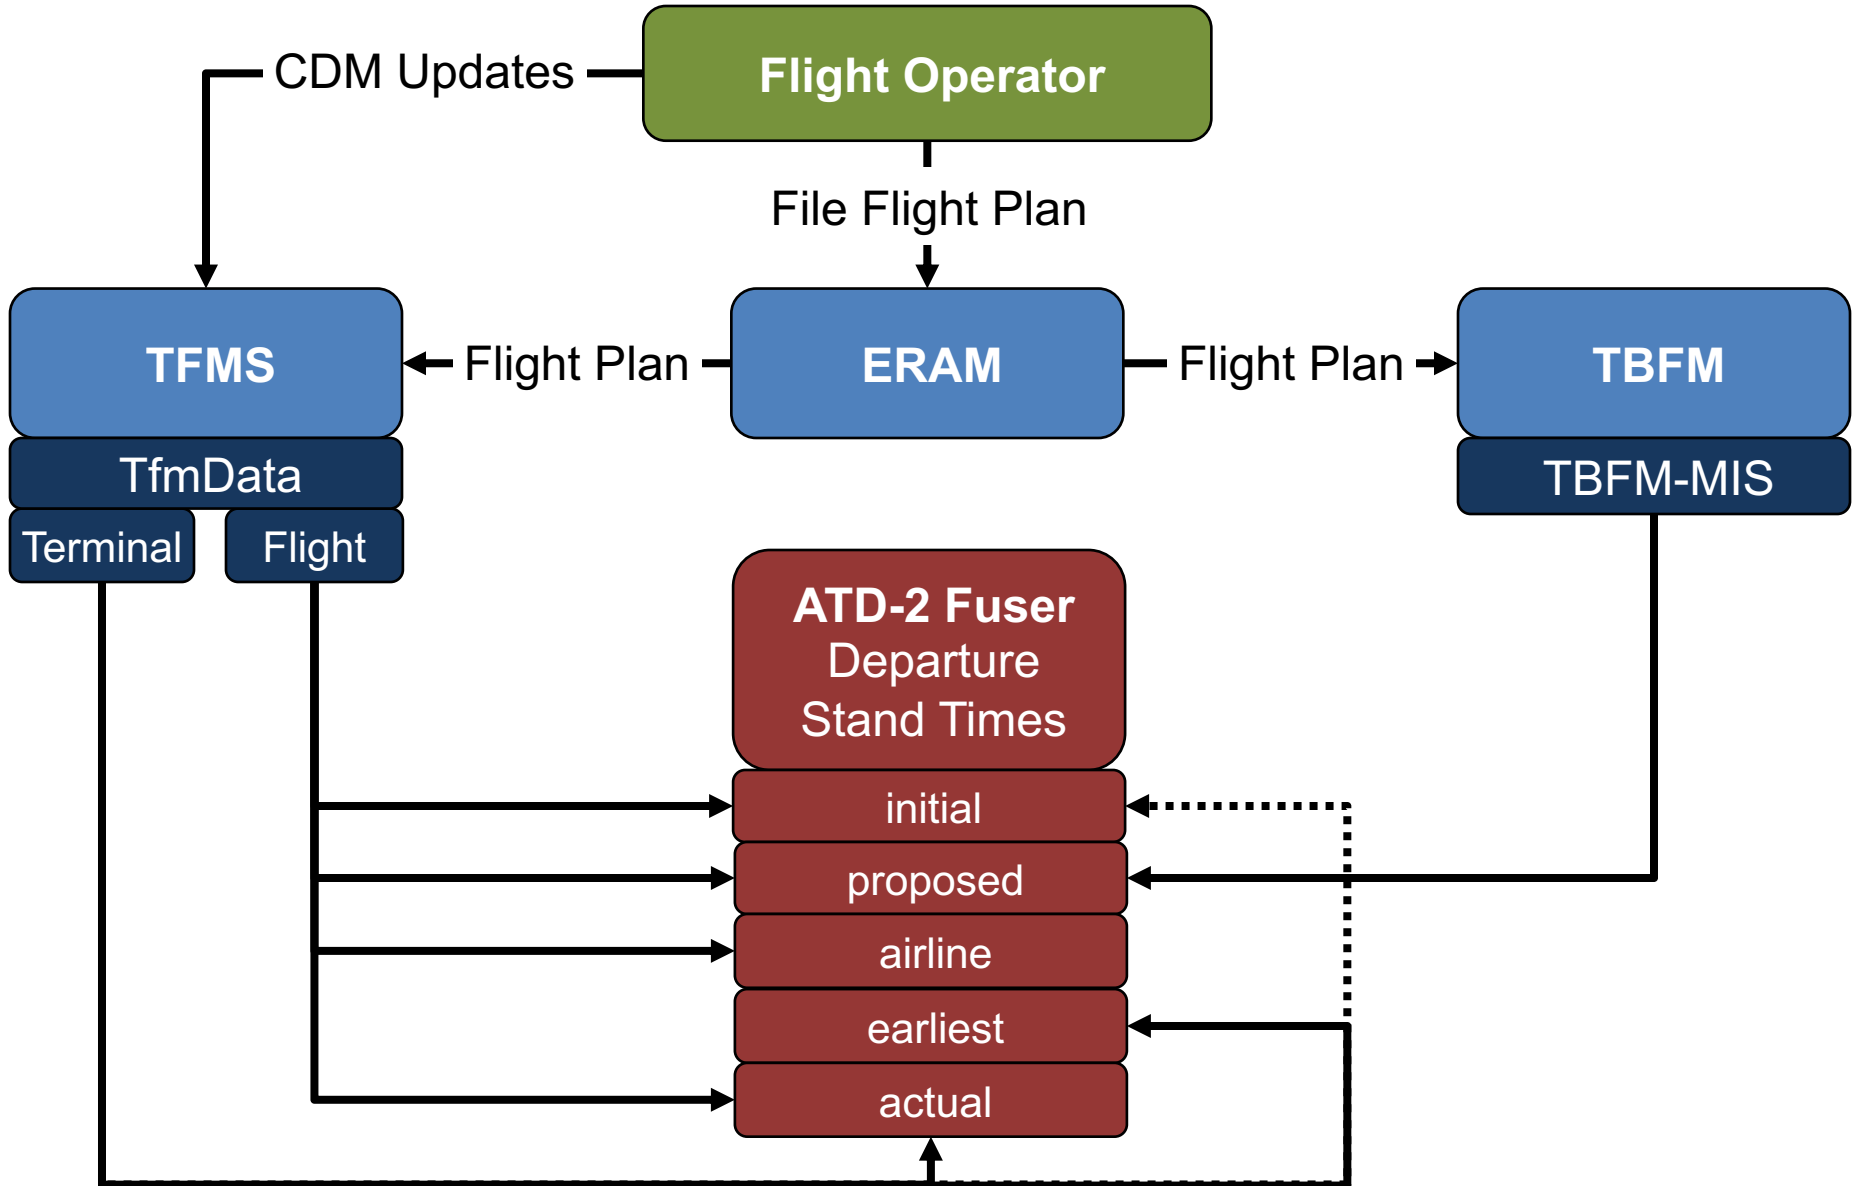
CDM Updates

Flight Operator

File Flight Plan

TFMS

Flight Plan

ERAM

Flight Plan

TBFM

TfmData

Terminal

Flight

TBFM-MIS

ATD-2 Fuser
Departure
Stand Times

initial

proposed

airline

earliest

actual